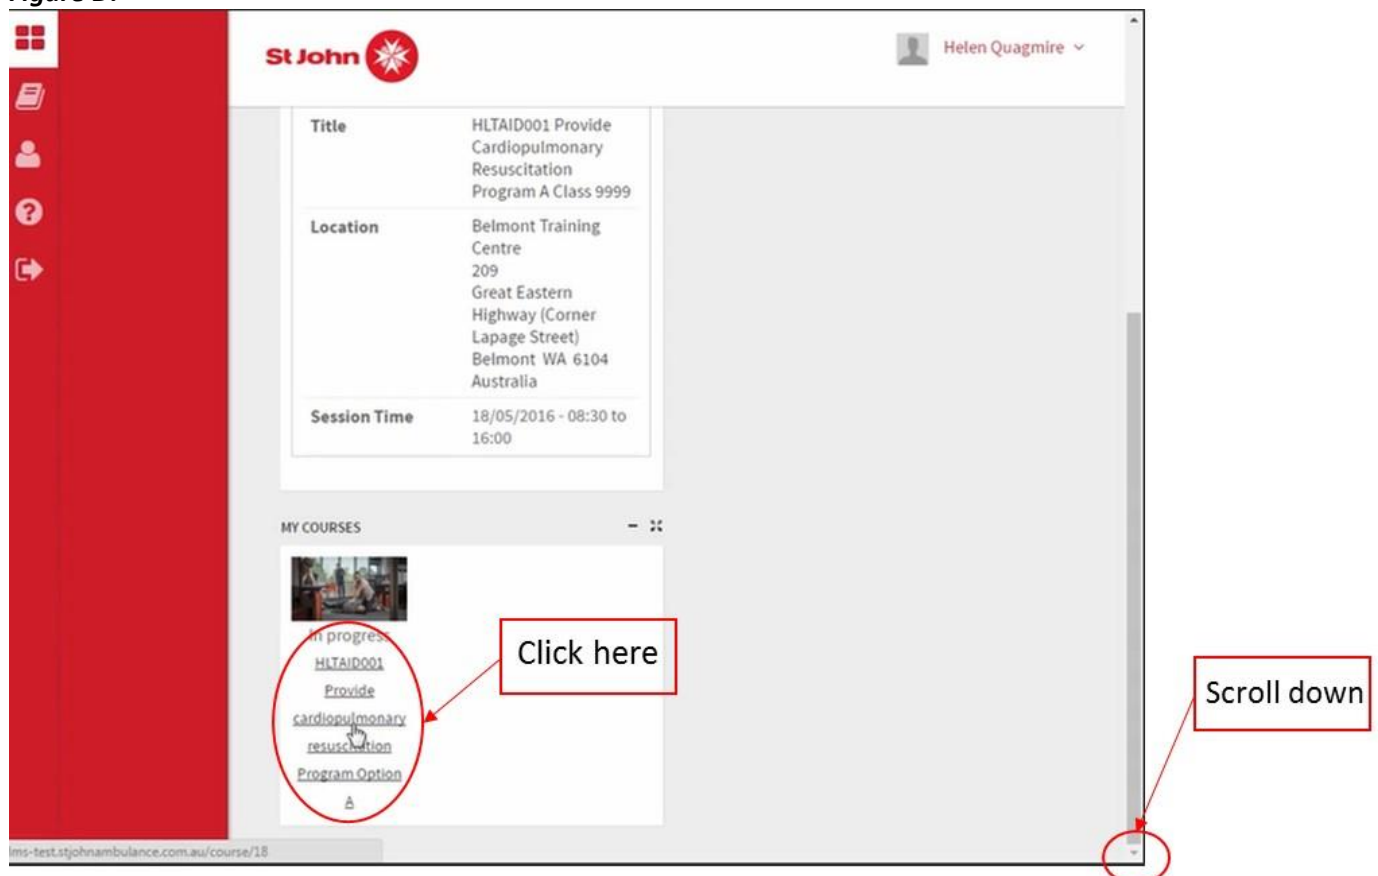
St John

Helen Quagmire

| Title | HLTAID001 Provide Cardiopulmonary Resuscitation Program A Class 9999 |
|---|---|
| Location | Belmont Training Centre 209 Great Eastern Highway (Corner Lapage Street) Belmont WA 6104 Australia |
| Session Time | 18/05/2016 - 08:30 to 16:00 |

MY COURSES

In progress

HLTAID001 Provide cardiopulmonary resuscitation Program Option A

Click here

Scroll down

lms-test.stjohnambulance.com.au/course/18